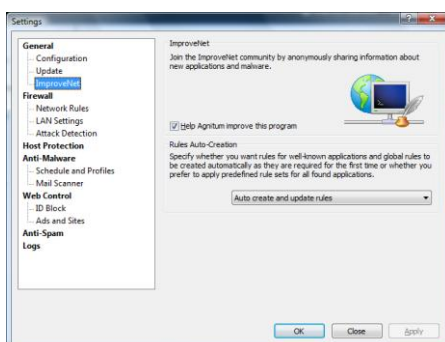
Settings

General
Configuration
Update
ImproveNet
Firewall
Network Rules
LAN Settings
Attack Detection
Host Protection
Anti-Malware
Schedule and Profiles
Mail Scanner
Web Control
ID Block
Ads and Sites
Anti-Spam
Logs

ImproveNet

Join the ImproveNet community by anonymously sharing information about new applications and malware.

Help Agnitum improve this program

Rules Auto-Creation

Specify whether you want rules for well-known applications and global rules to be created automatically as they are required for the first time or whether you prefer to apply predefined rule sets for all found applications.

Auto create and update rules

OK Close Apply